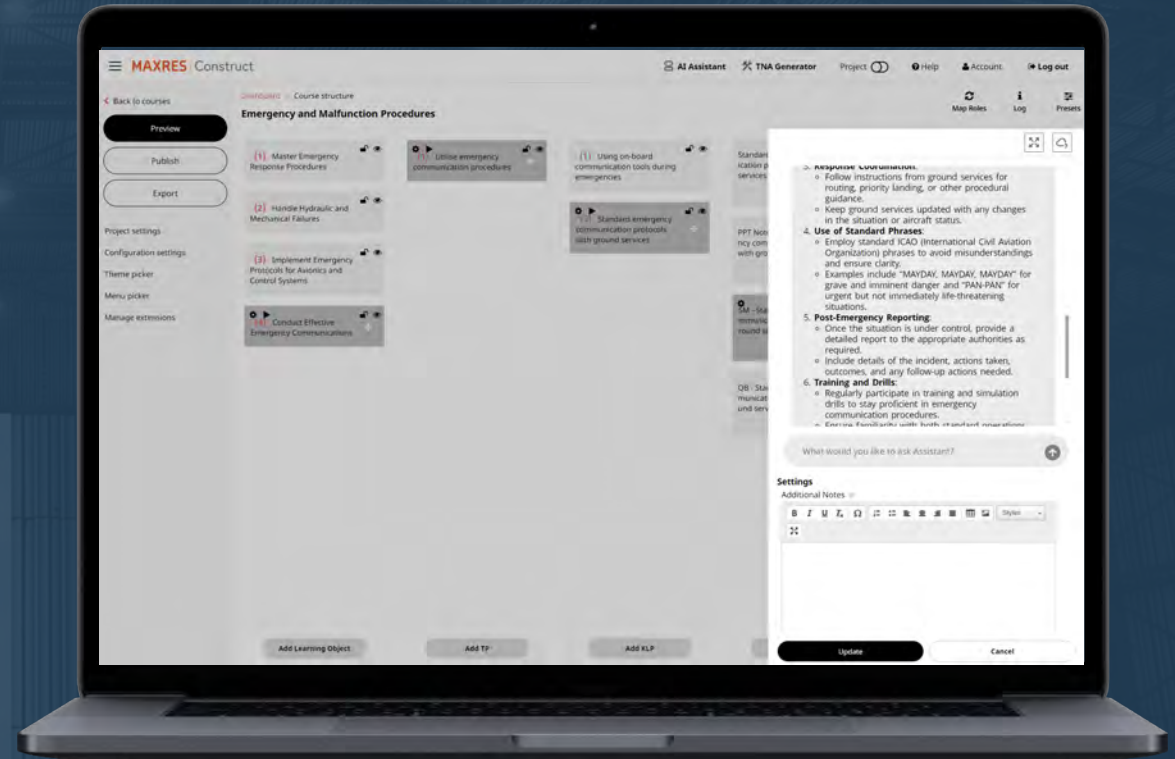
MAXRES Construct

AI Assistant TNA Generator Project Help Account Log out

< Back to courses

Preview

Publish

Export

Project settings

Configuration settings

Theme picker

Menu picker

Manage extensions

Dashboard > Course structure

Emergency and Malfunction Procedures

Map Roles Log Presets

[1] Master Emergency Response Procedures

[2] Handle Hydraulic and Mechanical Failures

[3] Implement Emergency Protocols for Avionics and Control Systems

[4] Conduct Effective Emergency Communications

[1] Utilise emergency communication procedures

[1] Using on-board communication tools during emergencies

[1] Standard emergency communication protocols with ground services

Standar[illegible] ication p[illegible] services

PPT No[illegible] ncy com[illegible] with gro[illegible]

SM - Sta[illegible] mmunic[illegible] round s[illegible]

DB - Sta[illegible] municat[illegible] und serv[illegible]

3. Response Coordination:
Follow instructions from ground services for routing, priority landing, or other procedural guidance.
Keep ground services updated with any changes in the situation or aircraft status.
4. Use of Standard Phrases:
Employ standard ICAO (International Civil Aviation Organization) phrases to avoid misunderstandings and ensure clarity.
Examples include "MAYDAY, MAYDAY, MAYDAY" for grave and imminent danger and "PAN-PAN" for urgent but not immediately life-threatening situations.
5. Post-Emergency Reporting:
Once the situation is under control, provide a detailed report to the appropriate authorities as required.
Include details of the incident, actions taken, outcomes, and any follow-up actions needed.
6. Training and Drills:
Regularly participate in training and simulation drills to stay proficient in emergency communication procedures.
Ensure familiarity with both standard operations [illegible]

What would you like to ask Assistant?

Settings
Additional Notes

Styles

Add Learning Object Add TP Add KLP

Update Cancel